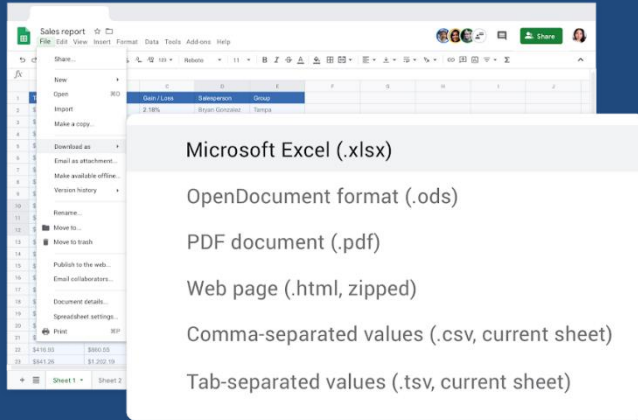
Sales report
File Edit View Insert Format Data Tools Add-ons Help

Share

Share...

New
Open ⌘O
Import
Make a copy...

Download as
Email as attachment...
Make available offline...
Version history

Rename...
Move to...
Move to trash

Publish to the web...
Email collaborators...

Document details...
Spreadsheet settings...
Print ⌘P

Gain / Loss
Salesperson
Group
2.18%
Bryan Gonzalez
Tampa

$416.00
$860.05
$841.26
$1,202.19

Sheet 1
Sheet 2

Microsoft Excel (.xlsx)
OpenDocument format (.ods)
PDF document (.pdf)
Web page (.html, zipped)
Comma-separated values (.csv, current sheet)
Tab-separated values (.tsv, current sheet)